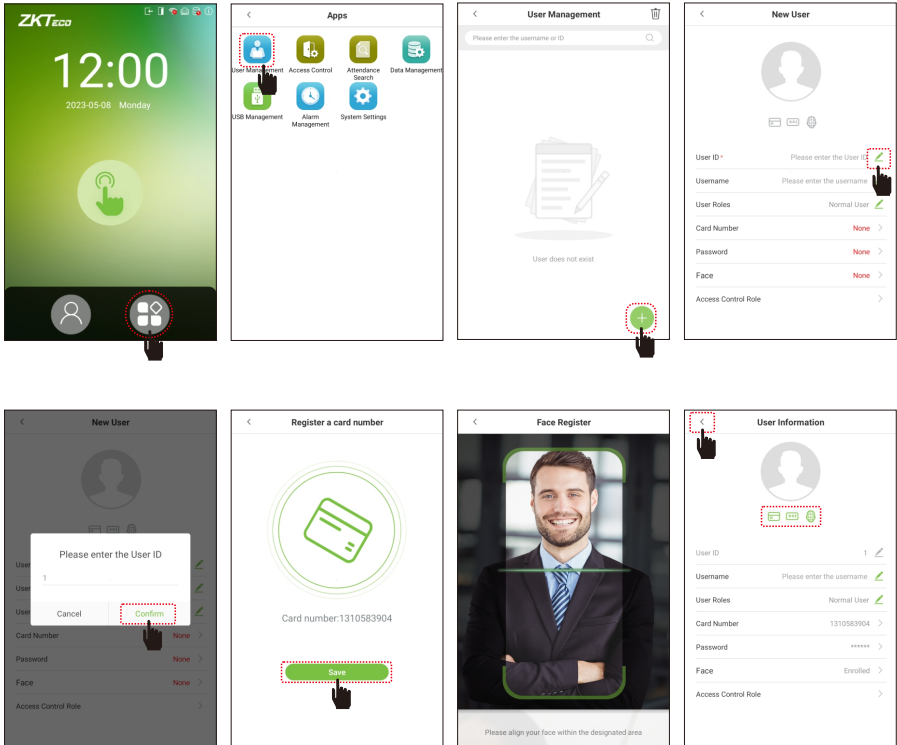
ZKTeco
12:00
2023-05-08 Monday

Apps
User Management
Access Control
Attendance Search
Data Management
USB Management
Alarm Management
System Settings

User Management
Please enter the username or ID
User does not exist

New User
User ID *
Please enter the User ID
Username
Please enter the username
User Roles
Normal User
Card Number
None
Password
None
Face
None
Access Control Role

New User
Please enter the User ID
1
Cancel
Confirm
Card Number
None
Password
None
Face
None
Access Control Role

Register a card number
Card number:1310583904
Save

Face Register
Please align your face within the designated area

User Information
User ID
1
Username
Please enter the username
User Roles
Normal User
Card Number
1310583904
Password
******
Face
Enrolled
Access Control Role